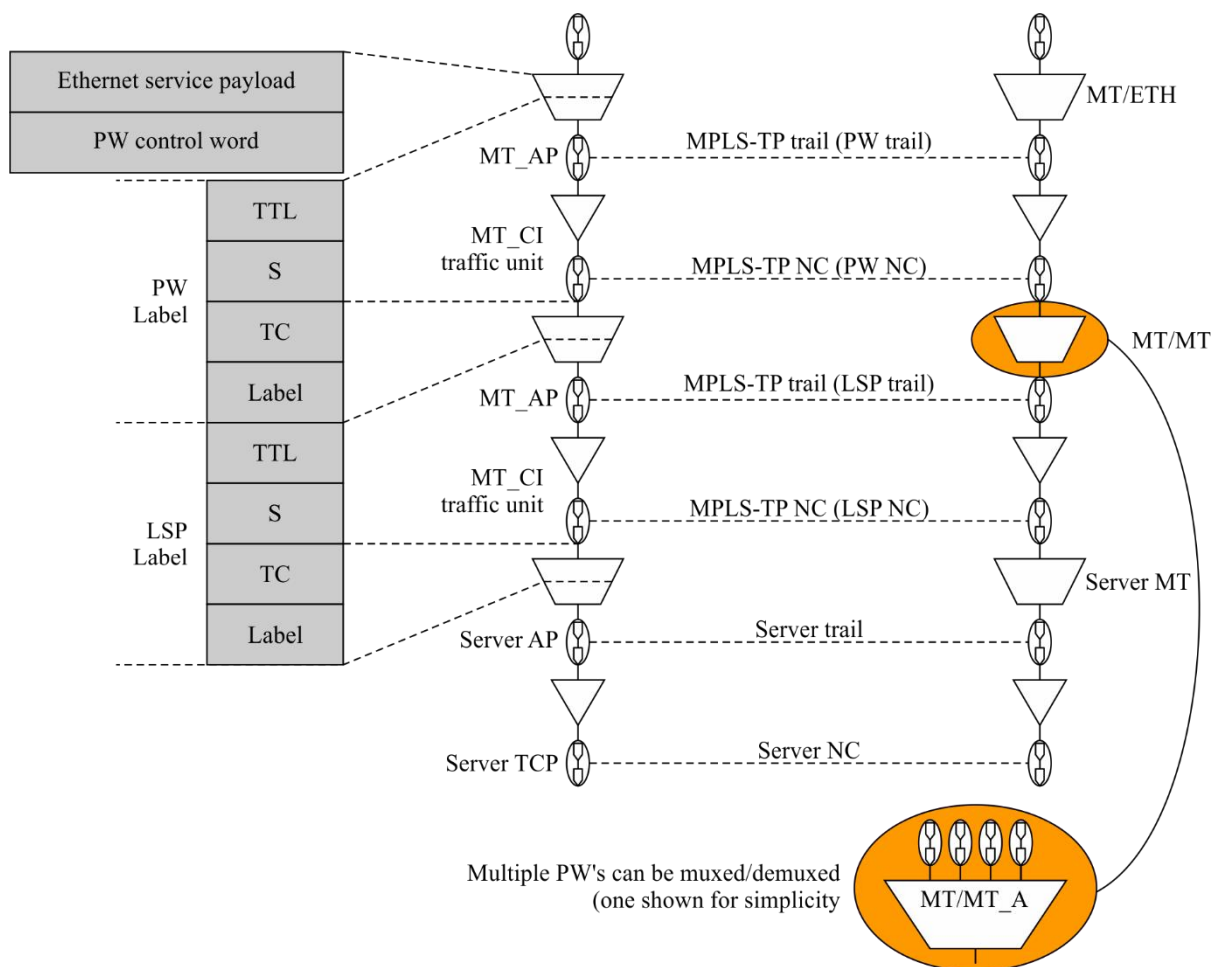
Ethernet service payload

PW control word

TTL

S

PW Label

TC

Label

TTL

S

LSP Label

TC

Label

MT/ETH

MT_AP

MPLS-TP trail (PW trail)

MT_CI traffic unit

MPLS-TP NC (PW NC)

MT/MT

MT_AP

MPLS-TP trail (LSP trail)

MT_CI traffic unit

MPLS-TP NC (LSP NC)

Server MT

Server AP

Server trail

Server TCP

Server NC

Multiple PW's can be muxed/demuxed (one shown for simplicity

MT/MT_A